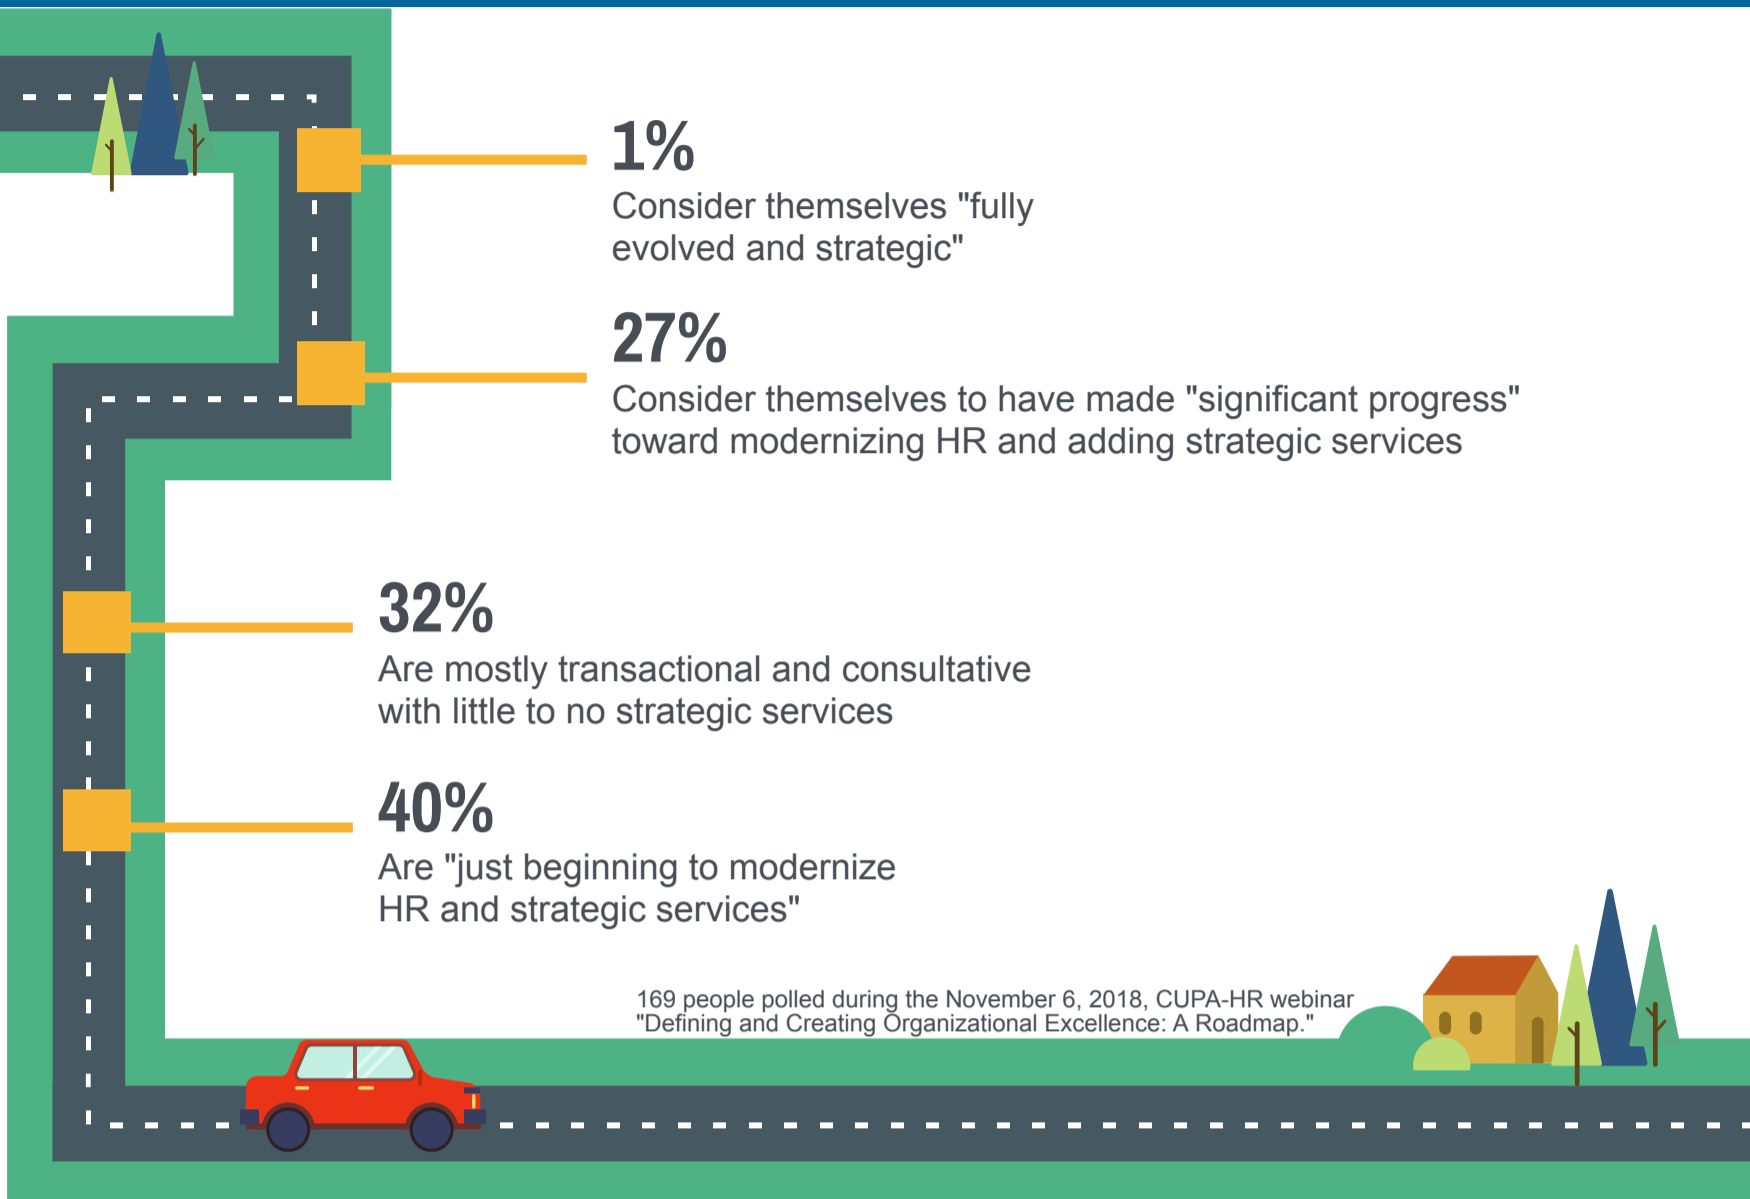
1%
Consider themselves "fully evolved and strategic"

27%
Consider themselves to have made "significant progress" toward modernizing HR and adding strategic services

32%
Are mostly transactional and consultative with little to no strategic services

40%
Are "just beginning to modernize HR and strategic services"

169 people polled during the November 6, 2018, CUPA-HR webinar "Defining and Creating Organizational Excellence: A Roadmap."